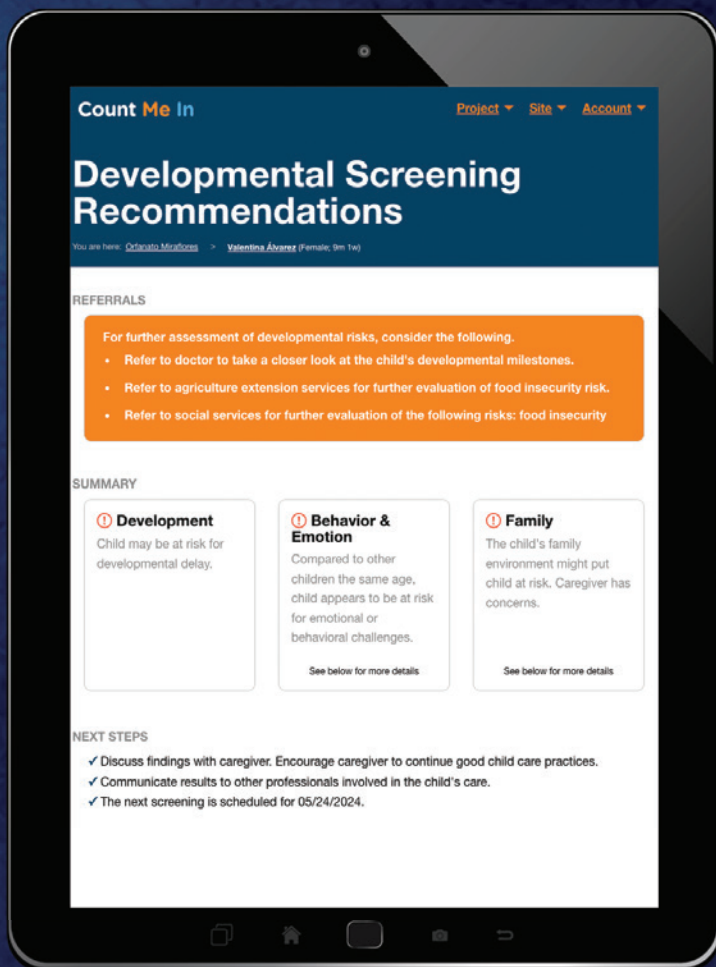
Count Me In

Project ▾ Site ▾ Account ▾

Developmental Screening Recommendations

You are here: Orfanato Miraflores > Valentina Álvarez (Female; 9m 1w)

REFERRALS

For further assessment of developmental risks, consider the following.

- Refer to doctor to take a closer look at the child's developmental milestones.
- Refer to agriculture extension services for further evaluation of food insecurity risk.
- Refer to social services for further evaluation of the following risks: food insecurity

SUMMARY

Development
Child may be at risk for developmental delay.

Behavior & Emotion
Compared to other children the same age, child appears to be at risk for emotional or behavioral challenges.
See below for more details

Family
The child's family environment might put child at risk. Caregiver has concerns.
See below for more details

NEXT STEPS

✓ Discuss findings with caregiver. Encourage caregiver to continue good child care practices.
✓ Communicate results to other professionals involved in the child's care.
✓ The next screening is scheduled for 05/24/2024.